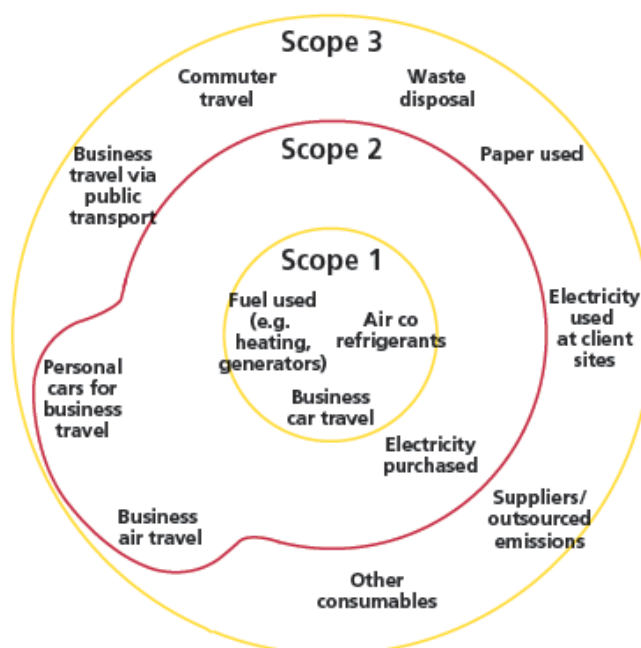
Scope 3

Commuter travel

Waste disposal

Business travel via public transport

Scope 2

Paper used

Scope 1

Fuel used (e.g. heating, generators)

Air co refrigerants

Electricity used at client sites

Personal cars for business travel

Business car travel

Electricity purchased

Suppliers/ outsourced emissions

Business air travel

Other consumables